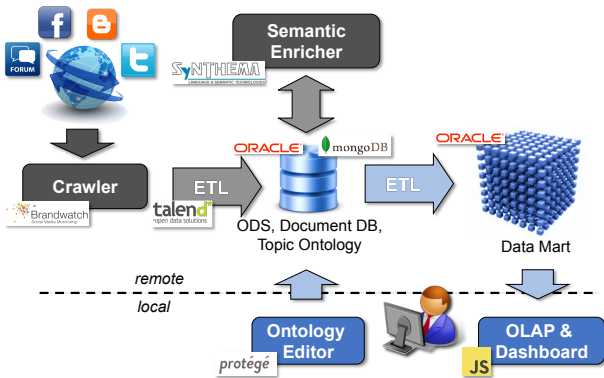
FORUM

Semantic Enricher

SyNTHEMA LANGUAGE & SEMANTIC TECHNOLOGIES

ORACLE mongoDB

ORACLE

Crawler

ETL

ETL

Brandwatch Social Media Monitoring

talend open data solutions

ODS, Document DB, Topic Ontology

Data Mart

remote

local

Ontology Editor

OLAP & Dashboard

protégé

JS